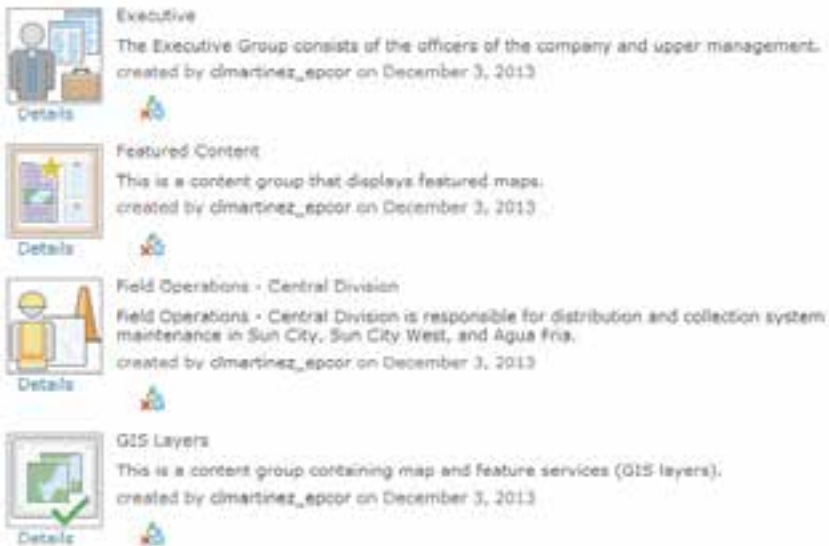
Executive

The Executive Group consists of the officers of the company and upper management.

created by clmartinez_epcor on December 3, 2013

Details

Featured Content

This is a content group that displays featured maps.

created by clmartinez_epcor on December 3, 2013

Details

Field Operations - Central Division

Field Operations - Central Division is responsible for distribution and collection system maintenance in Sun City, Sun City West, and Agua Fria.

created by clmartinez_epcor on December 3, 2013

Details

GIS Layers

This is a content group containing map and feature services (GIS layers).

created by clmartinez_epcor on December 3, 2013

Details